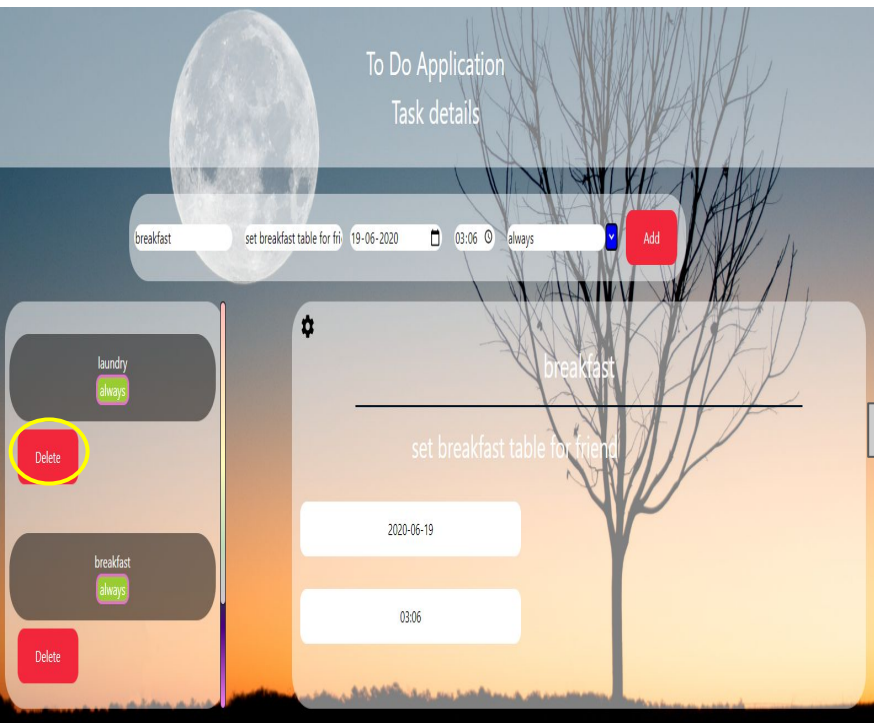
To Do Application
Task details

breakfast
set breakfast table for fri
19-06-2020
03:06
always
Add

laundry
always
Delete

breakfast
always
Delete

breakfast

set breakfast table for friend

2020-06-19

03:06